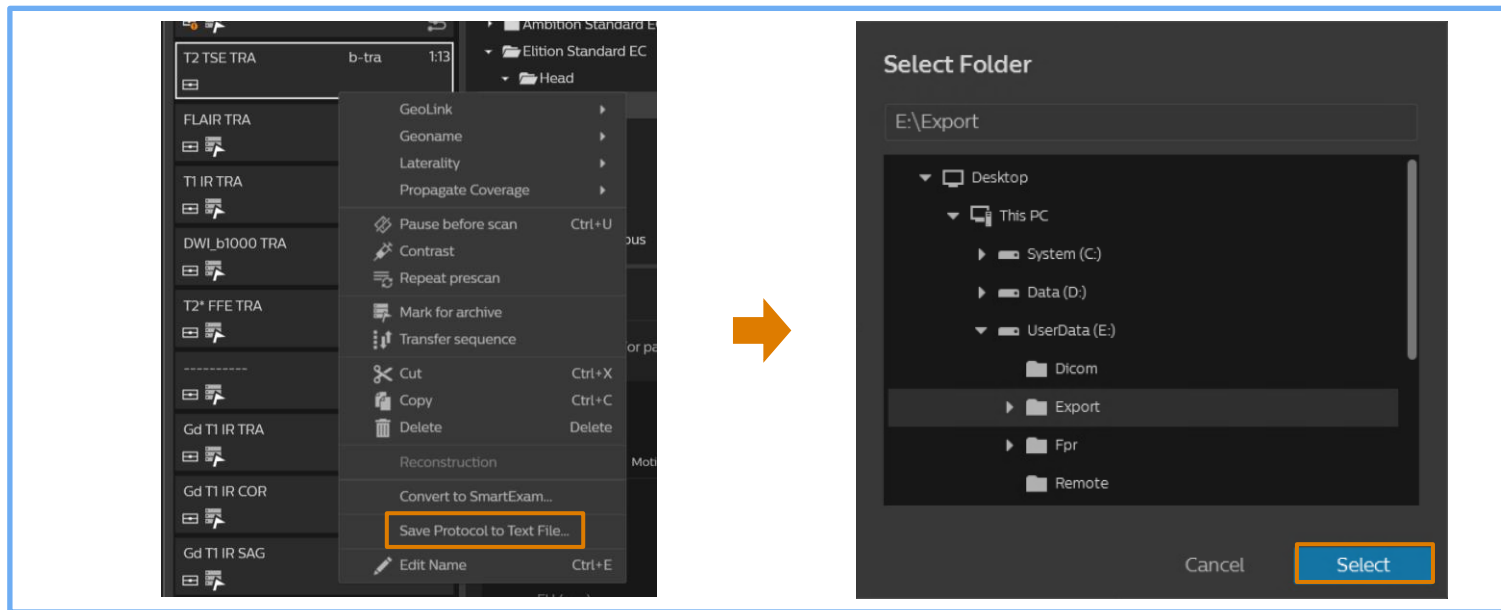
T2 TSE TRA b-tra 1:13
FLAIR TRA
T1 IR TRA
DWI_b1000 TRA
T2* FFE TRA
----------
Gd T1 IR TRA
Gd T1 IR COR
Gd T1 IR SAG

Ambition Standard E
Elition Standard EC
Head

GeoLink
Geoname
Laterality
Propagate Coverage
Pause before scan Ctrl+U
Contrast
Repeat prescan
Mark for archive
Transfer sequence
Cut Ctrl+X
Copy Ctrl+C
Delete Delete
Reconstruction
Convert to SmartExam...
Save Protocol to Text File...
Edit Name Ctrl+E

ous
or pa
Moti

Select Folder
E:\Export
Desktop
This PC
System (C:)
Data (D:)
UserData (E:)
Dicom
Export
Fpr
Remote
Cancel
Select